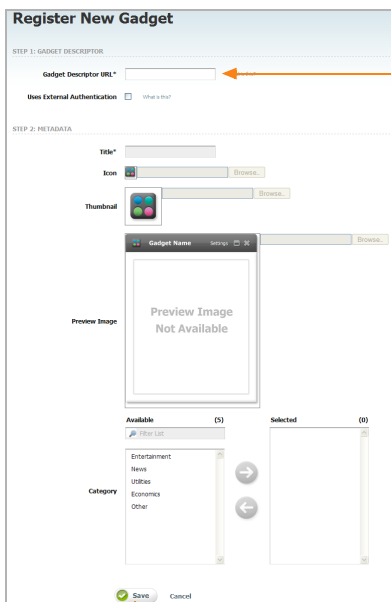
Register New Gadget

STEP 1: GADGET DESCRIPTOR

Gadget Descriptor URL*

Uses External Authentication What is this?

STEP 2: METADATA

Title*

Icon Browse..

Thumbnail Browse..

Browse..

Gadget Name Settings

Preview Image

Preview Image Not Available

Available (5)

Filter List

Entertainment
News
Utilities
Economics
Other

Selected (0)

Category

Save Cancel